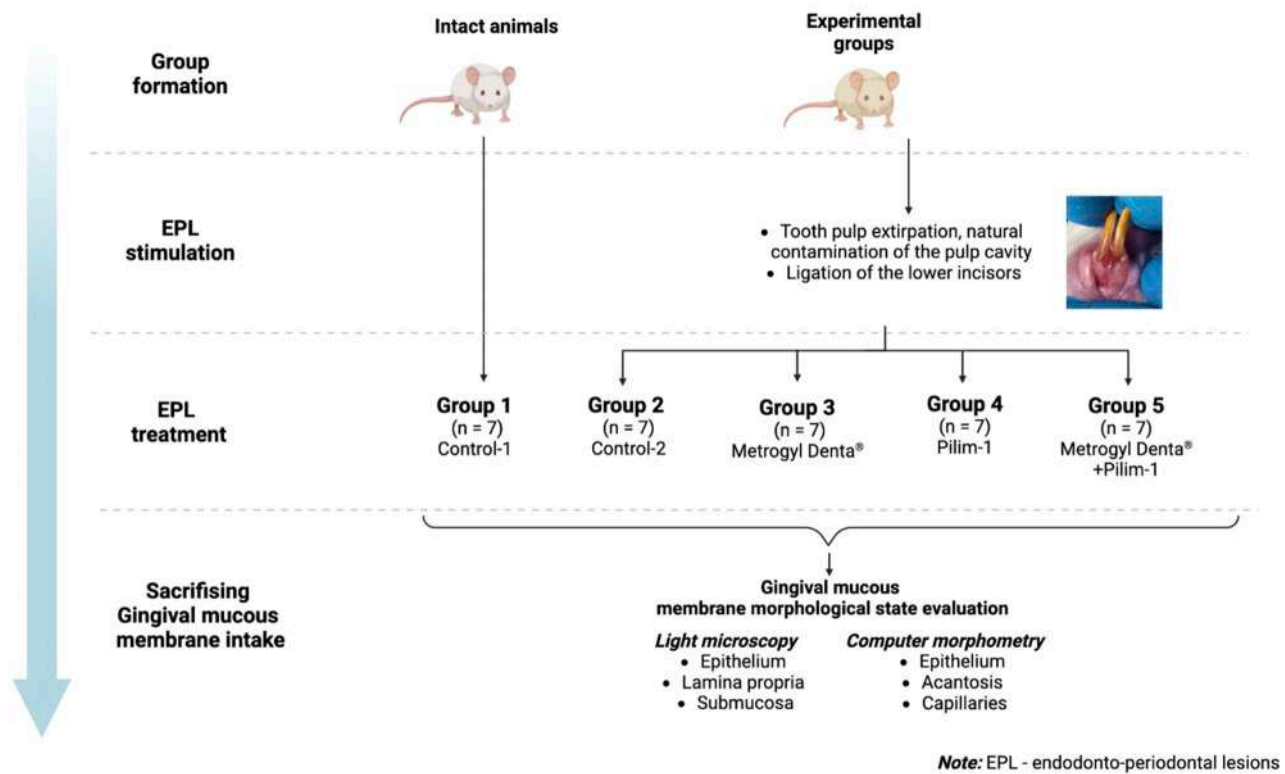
Intact animals

Experimental groups

Group formation

EPL stimulation

• Tooth pulp extirpation, natural contamination of the pulp cavity
• Ligation of the lower incisors

EPL treatment

Group 1
(n = 7)
Control-1

Group 2
(n = 7)
Control-2

Group 3
(n = 7)
Metrogyl Denta®

Group 4
(n = 7)
Pilim-1

Group 5
(n = 7)
Metrogyl Denta®
+Pilim-1

Sacrifising
Gingival mucous membrane intake

Gingival mucous membrane morphological state evaluation

*Light microscopy*
• Epithelium
• Lamina propria
• Submucosa

*Computer morphometry*
• Epithelium
• Acantosis
• Capillaries

***Note:*** EPL - endodonto-periodontal lesions